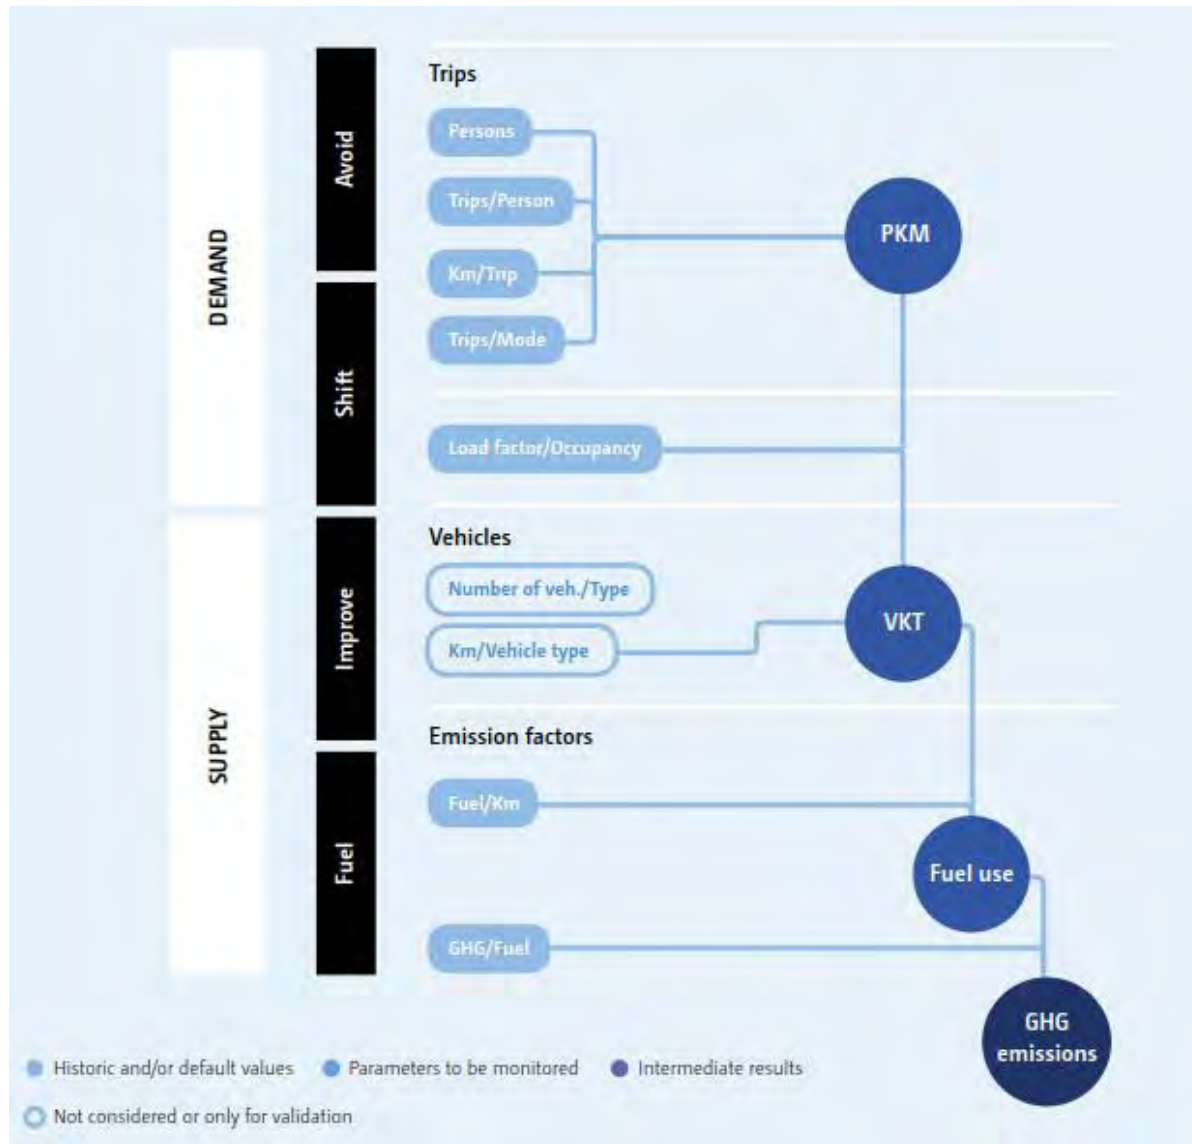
DEMAND

SUPPLY

Avoid

Shift

Improve

Fuel

Trips

Persons

Trips/Person

Km/Trip

Trips/Mode

PKM

Load factor/Occupancy

Vehicles

Number of veh./Type

Km/Vehicle type

VKT

Emission factors

Fuel/Km

Fuel use

GHG/Fuel

GHG emissions

Historic and/or default values
Parameters to be monitored
Intermediate results
Not considered or only for validation